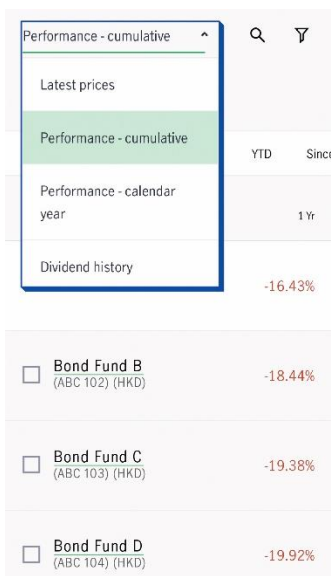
Performance - cumulative

Latest prices

Performance - cumulative

Performance - calendar year

Dividend history

YTD

Since

1 Yr

-16.43%

Bond Fund B
(ABC 102) (HKD)

-18.44%

Bond Fund C
(ABC 103) (HKD)

-19.38%

Bond Fund D
(ABC 104) (HKD)

-19.92%